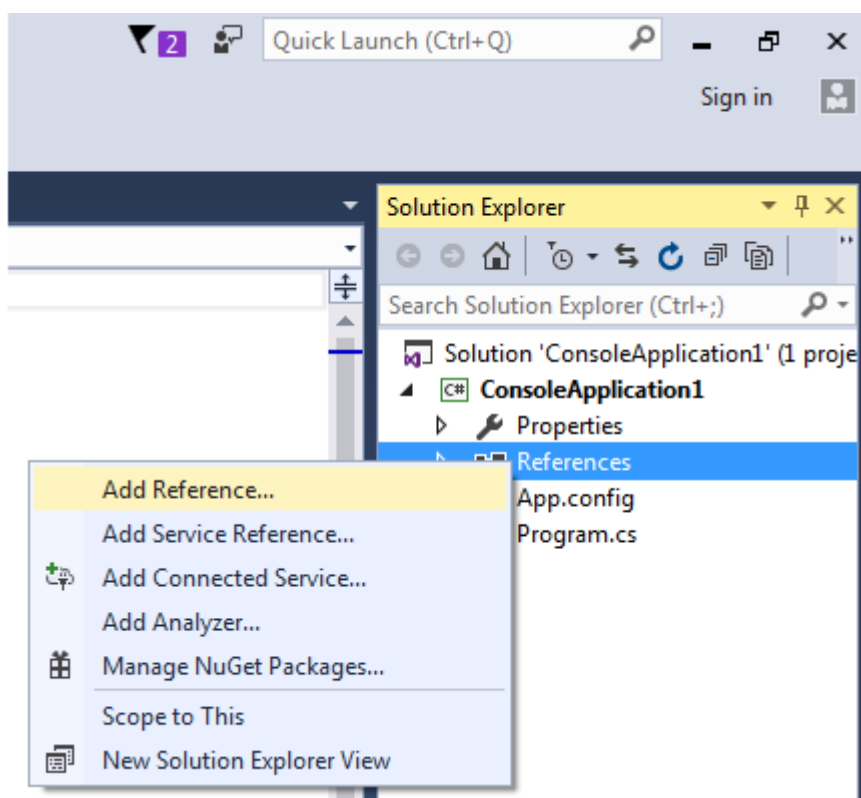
2 Quick Launch (Ctrl+Q)

Sign in

Solution Explorer

Search Solution Explorer (Ctrl+;)

Solution 'ConsoleApplication1' (1 proje

C# ConsoleApplication1

Properties

References

App.config

Program.cs

Add Reference...

Add Service Reference...

Add Connected Service...

Add Analyzer...

Manage NuGet Packages...

Scope to This

New Solution Explorer View